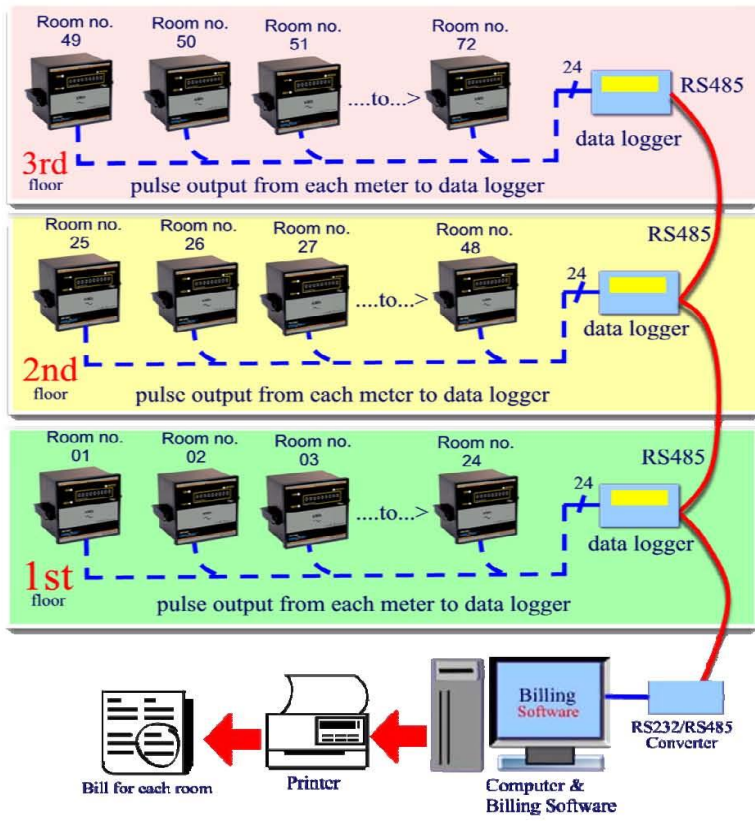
Room no. 49

Room no. 50

Room no. 51

Room no. 72

....to...>

24

data logger

RS485

3rd floor

pulse output from each meter to data logger

Room no. 25

Room no. 26

Room no. 27

Room no. 48

....to...>

RS485

24

data logger

2nd floor

pulse output from each meter to data logger

Room no. 01

Room no. 02

Room no. 03

Room no. 24

....to...>

RS485

24

data logger

1st floor

pulse output from each meter to data logger

Billing Software

RS232/RS485 Converter

Bill for each room

Printer

Computer & Billing Software